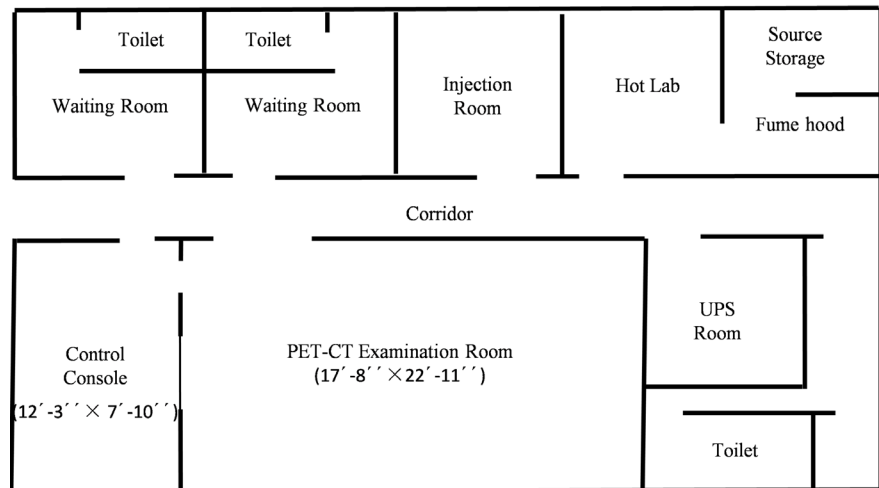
Toilet

Toilet

Waiting Room

Waiting Room

Injection Room

Hot Lab

Source Storage

Fume hood

Corridor

UPS Room

Control Console
(12′-3′′ × 7′-10′′)

PET-CT Examination Room
(17′-8′′ × 22′-11′′)

Toilet